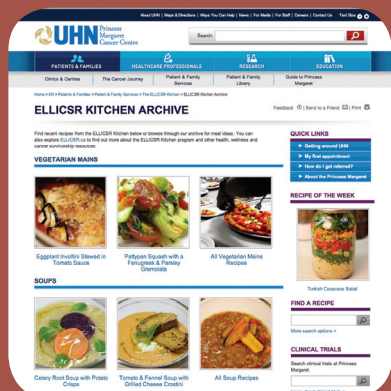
About UHN | Maps & Directions | Ways You Can Help | News | For Media | For Staff | Careers | Contact Us Text Size

UHN Princess Margaret Cancer Centre

Search:

PATIENTS & FAMILIES | HEALTHCARE PROFESSIONALS | RESEARCH | EDUCATION

Clinics & Centres | The Cancer Journey | Patient & Family Services | Patient & Family Library | Guide to Princess Margaret

Home > PM > Patients & Families > Patient & Family Services > The ELLICSR Kitchen > ELLICSR Kitchen Archive

ELLICSR KITCHEN ARCHIVE

Feedback | Send to a Friend | Print

Find recent recipes from the ELLICSR Kitchen below or browse through our archive for meal ideas. You can also explore ELLICSR.ca to find out more about the ELLICSR Kitchen program and other health, wellness and cancer survivorship resources.

VEGETARIAN MAINS

Eggplant Involtini Stewed in Tomato Sauce

Pattypan Squash with a Fenugreek & Parsley Gremolata

All Vegetarian Mains Recipes

SOUPS

Celery Root Soup with Potato Crisps

Tomato & Fennel Soup with Grilled Cheese Crostini

All Soup Recipes

QUICK LINKS

Getting around UHN

My first appointment

How do I get referred?

About the Princess Margaret

RECIPE OF THE WEEK

Turkish Couscous Salad

FIND A RECIPE

More search options »

CLINICAL TRIALS

Search clinical trials at Princess Margaret.